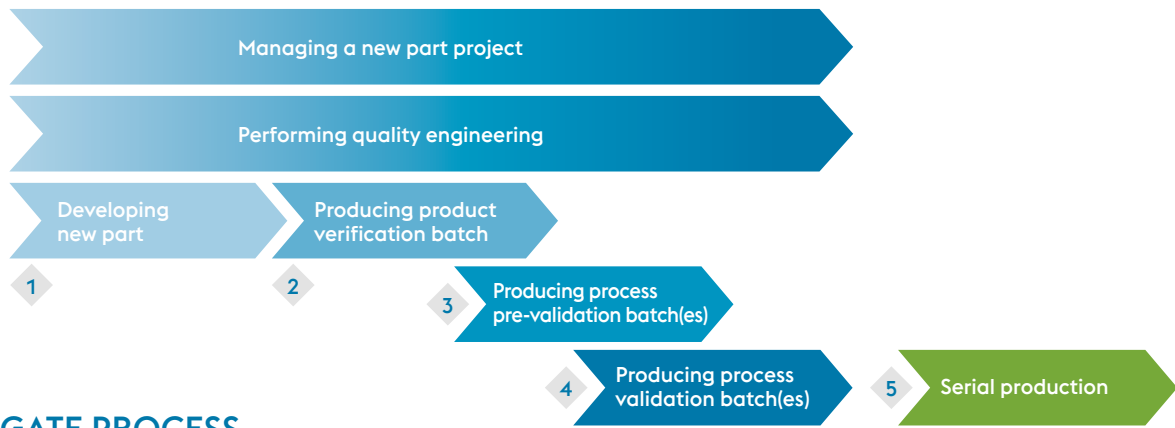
Managing a new part project

Performing quality engineering

Developing new part

Producing product verification batch

1

2

3

Producing process pre-validation batch(es)

4

Producing process validation batch(es)

5

Serial production

GATE PROCESS